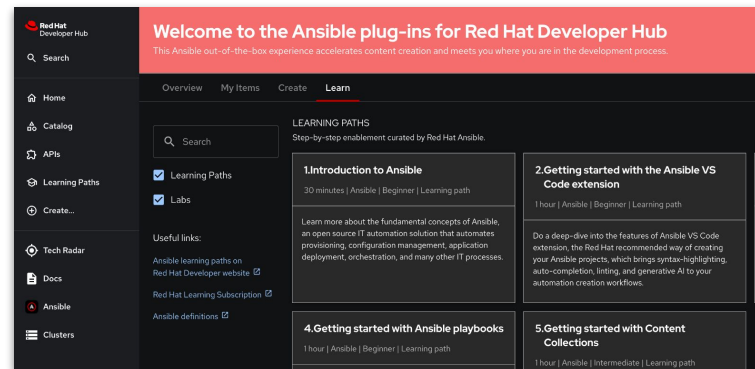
Red Hat
Developer Hub

Search

Home

Catalog

APIs

Learning Paths

Create...

Tech Radar

Docs

Ansible

Clusters

Welcome to the Ansible plug-ins for Red Hat Developer Hub

This Ansible out-of-the-box experience accelerates content creation and meets you where you are in the development process.

Overview My Items Create Learn

Search

Learning Paths

Labs

Useful links:

Ansible learning paths on Red Hat Developer website

Red Hat Learning Subscription

Ansible definitions

LEARNING PATHS

Step-by-step enablement curated by Red Hat Ansible.

1.Introduction to Ansible

30 minutes | Ansible | Beginner | Learning path

Learn more about the fundamental concepts of Ansible, an open source IT automation solution that automates provisioning, configuration management, application deployment, orchestration, and many other IT processes.

2.Getting started with the Ansible VS Code extension

1 hour | Ansible | Beginner | Learning path

Do a deep-dive into the features of Ansible VS Code extension, the Red Hat recommended way of creating your Ansible projects, which brings syntax-highlighting, auto-completion, linting, and generative AI to your automation creation workflows.

4.Getting started with Ansible playbooks

1 hour | Ansible | Beginner | Learning path

5.Getting started with Content Collections

1 hour | Ansible | Intermediate | Learning path